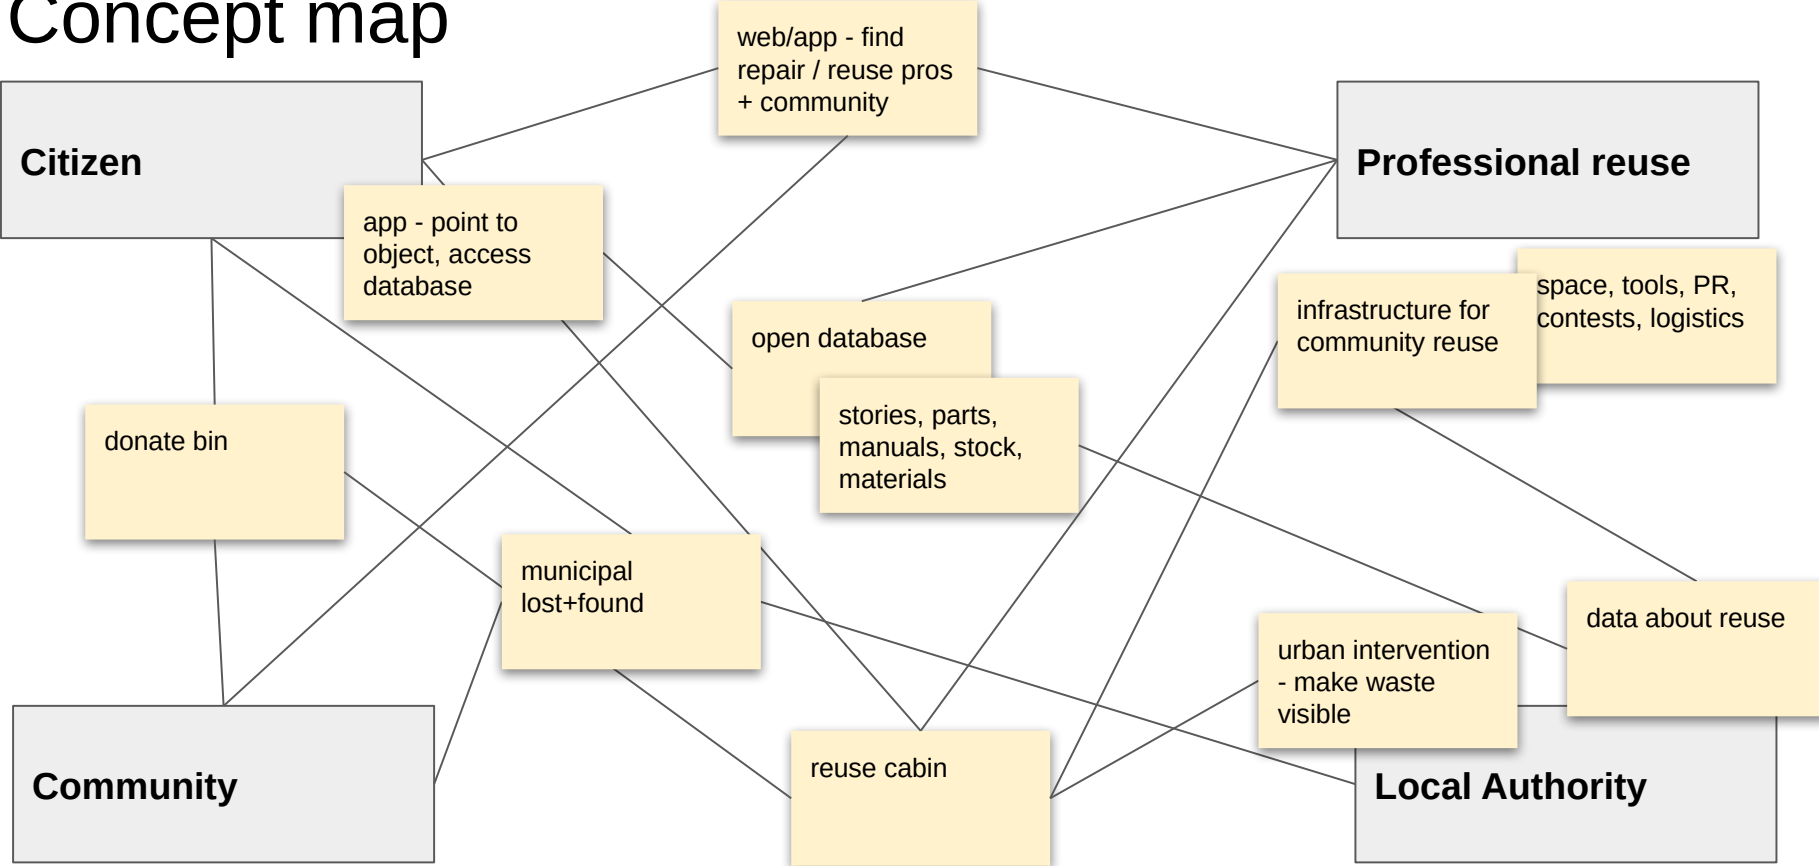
Concept map

web/app - find repair / reuse pros + community

Citizen

Professional reuse

app - point to object, access database

space, tools, PR, contests, logistics

infrastructure for community reuse

open database

stories, parts, manuals, stock, materials

donate bin

municipal lost+found

data about reuse

urban intervention - make waste visible

Community

reuse cabin

Local Authority